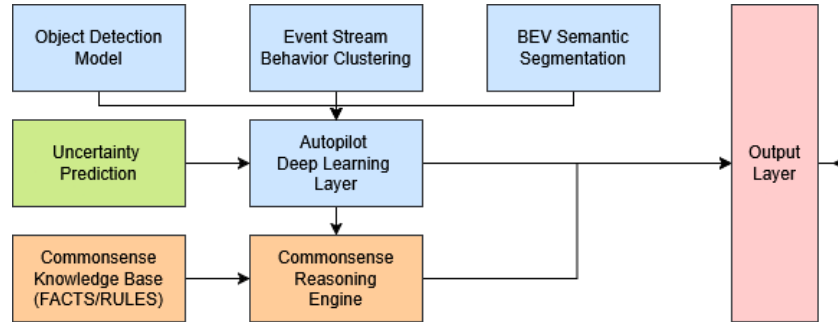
Object Detection Model

Event Stream Behavior Clustering

BEV Semantic Segmentation

Uncertainty Prediction

Autopilot Deep Learning Layer

Output Layer

Commonsense Knowledge Base (FACTS/RULES)

Commonsense Reasoning Engine